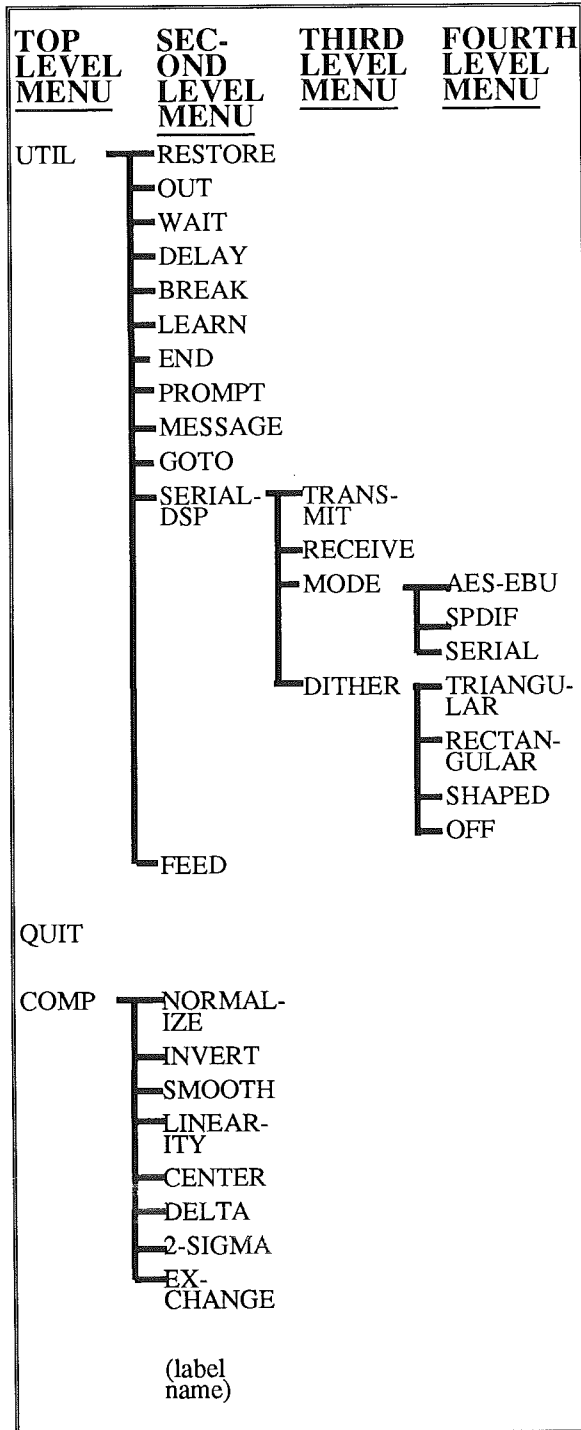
| TOP LEVEL MENU | SECOND LEVEL MENU | THIRD LEVEL MENU | FOURTH LEVEL MENU |
|---|---|---|---|
| UTIL | RESTORE | | |
| | OUT | | |
| | WAIT | | |
| | DELAY | | |
| | BREAK | | |
| | LEARN | | |
| | END | | |
| | PROMPT | | |
| | MESSAGE | | |
| | GOTO | | |
| | SERIAL-DSP | TRANSMIT | |
| | | RECEIVE | |
| | | MODE | AES-EBU |
| | | | SPDIF |
| | | | SERIAL |
| | | DITHER | TRIANGULAR |
| | | | RECTANGULAR |
| | | | SHAPED |
| | | | OFF |
| | FEED | | |
| QUIT | | | |
| COMP | NORMALIZE | | |
| | INVERT | | |
| | SMOOTH | | |
| | LINEARITY | | |
| | CENTER | | |
| | DELTA | | |
| | 2-SIGMA | | |
| | EXCHANGE | | |
| | (label name) | | |